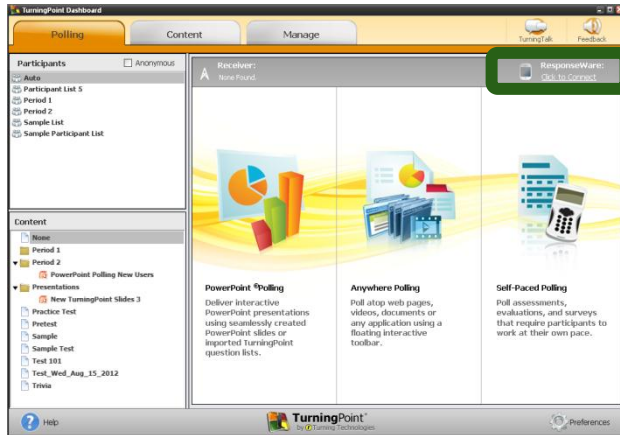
TurningPoint Dashboard

Polling
Content
Manage
TurningTalk
Feedback

Participants
Anonymous
Auto
Participant List 5
Period 1
Period 2
Sample List
Sample Participant List

Content
None
Period 1
Period 2
PowerPoint Polling New Users
Presentations
New TurningPoint Slides 3
Practice Test
Pretest
Sample
Sample Test
Test 101
Test_Wed_Aug_15_2012
Trivia

Receiver:
None Found.

ResponseWare:
Click to Connect

PowerPoint ®Polling
Deliver interactive PowerPoint presentations using seamlessly created PowerPoint slides or imported TurningPoint question lists.

Anywhere Polling
Poll atop web pages, videos, documents or any application using a floating interactive toolbar.

Self-Paced Polling
Poll assessments, evaluations, and surveys that require participants to work at their own pace.

Help
TurningPoint
by Turning Technologies
Preferences